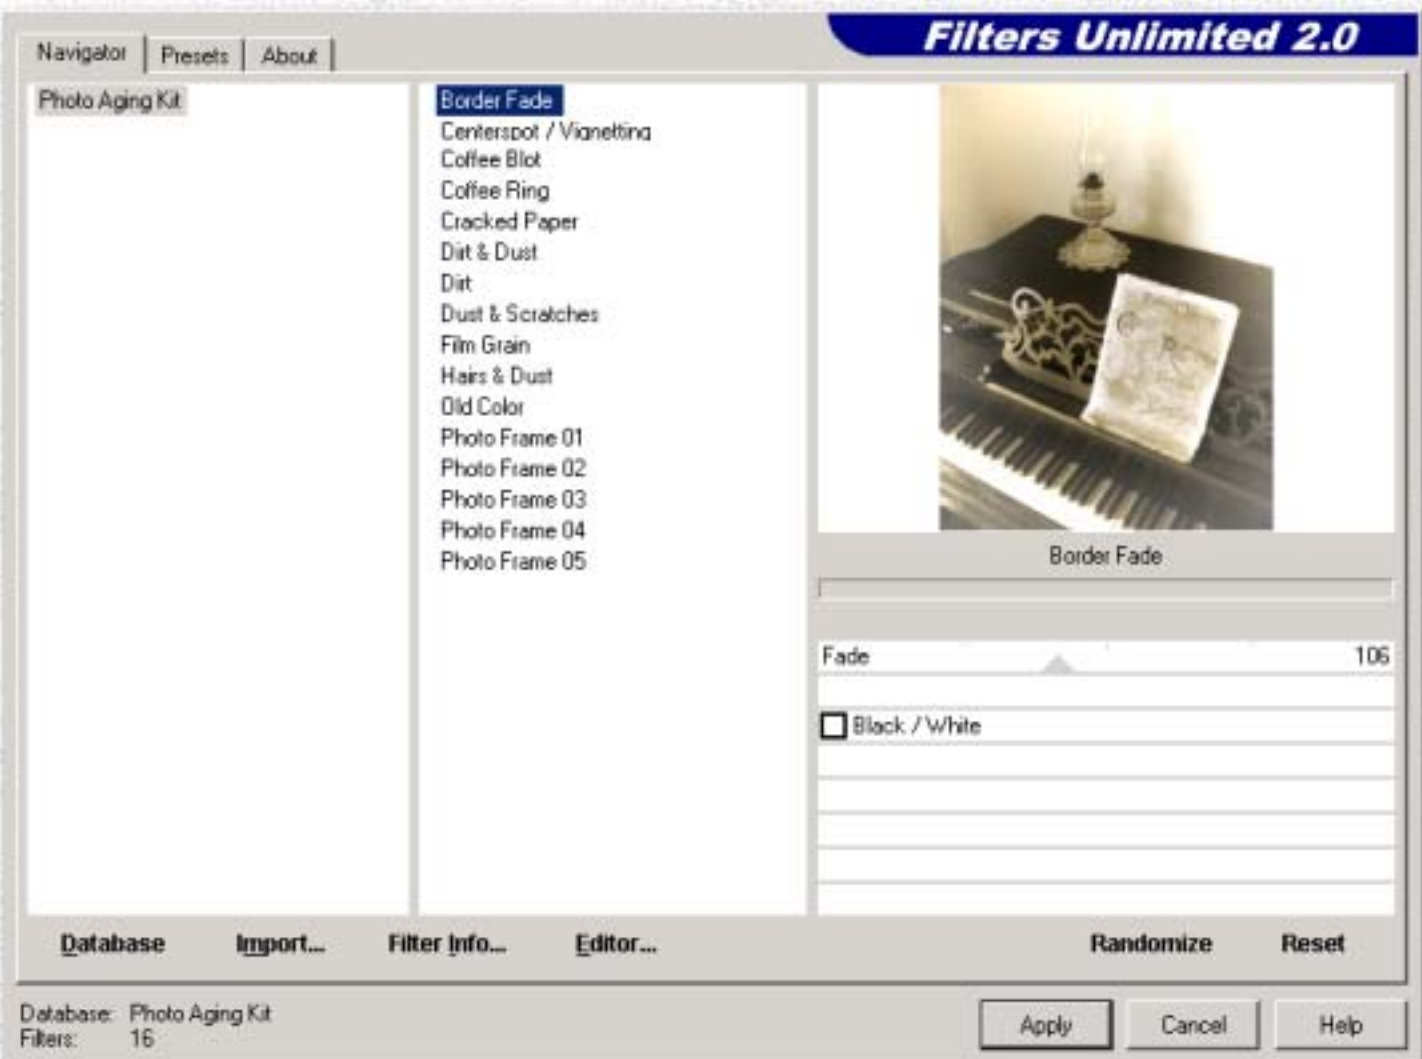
Filters Unlimited 2.0

Navigator | Presets | About

Photo Aging Kit

Border Fade
Centerspot / Vignetting
Coffee Blot
Coffee Ring
Cracked Paper
Dirt & Dust
Dirt
Dust & Scratches
Film Grain
Hairs & Dust
Old Color
Photo Frame 01
Photo Frame 02
Photo Frame 03
Photo Frame 04
Photo Frame 05

Border Fade

Fade 106

Black / White

Database Import... Filter Info... Editor... Randomize Reset

Database: Photo Aging Kit
Filters: 16

Apply Cancel Help